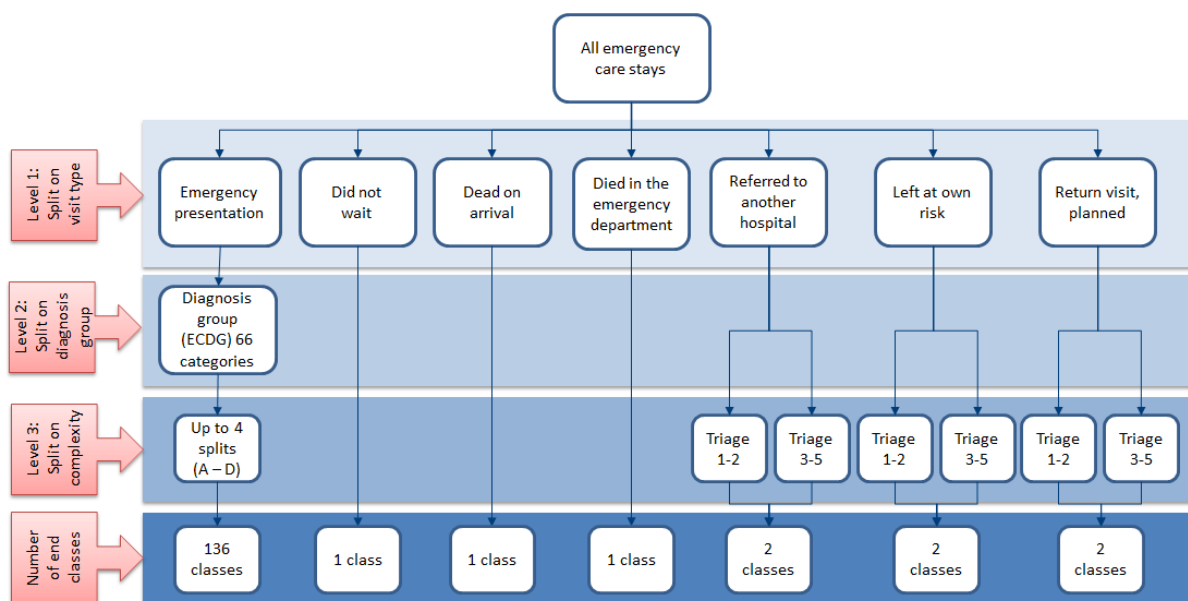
All emergency care stays

Level 1: Split on visit type

Emergency presentation

Did not wait

Dead on arrival

Died in the emergency department

Referred to another hospital

Left at own risk

Return visit, planned

Level 2: Split on diagnosis group

Diagnosis group (ECDG) 66 categories

Level 3: Split on complexity

Up to 4 splits (A – D)

Triage 1-2

Triage 3-5

Triage 1-2

Triage 3-5

Triage 1-2

Triage 3-5

Number of end classes

136 classes

1 class

1 class

1 class

2 classes

2 classes

2 classes